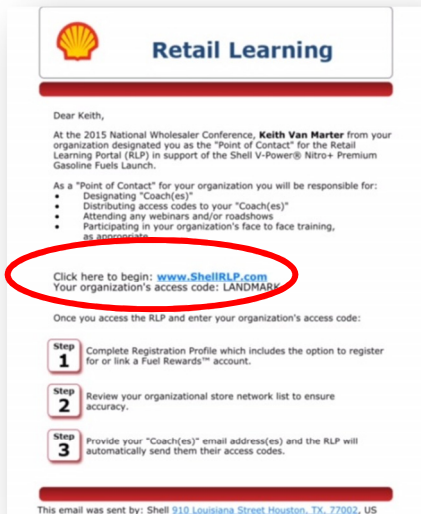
Retail Learning

Dear Keith,

At the 2015 National Wholesaler Conference, **Keith Van Marter** from your organization designated you as the "Point of Contact" for the Retail Learning Portal (RLP) in support of the Shell V-Power® Nitro+ Premium Gasoline Fuels Launch.

As a "Point of Contact" for your organization you will be responsible for:

- Designating "Coach(es)"
- Distributing access codes to your "Coach(es)"
- Attending any webinars and/or roadshows
- Participating in your organization's face to face training, as appropriate

Click here to begin: www.ShellRLP.com
Your organization's access code: LANDMARK

Once you access the RLP and enter your organization's access code:

Step 1 Complete Registration Profile which includes the option to register for or link a Fuel Rewards™ account.

Step 2 Review your organizational store network list to ensure accuracy.

Step 3 Provide your "Coach(es)" email address(es) and the RLP will automatically send them their access codes.

This email was sent by: Shell 910 Louisiana Street Houston, TX, 77002, US